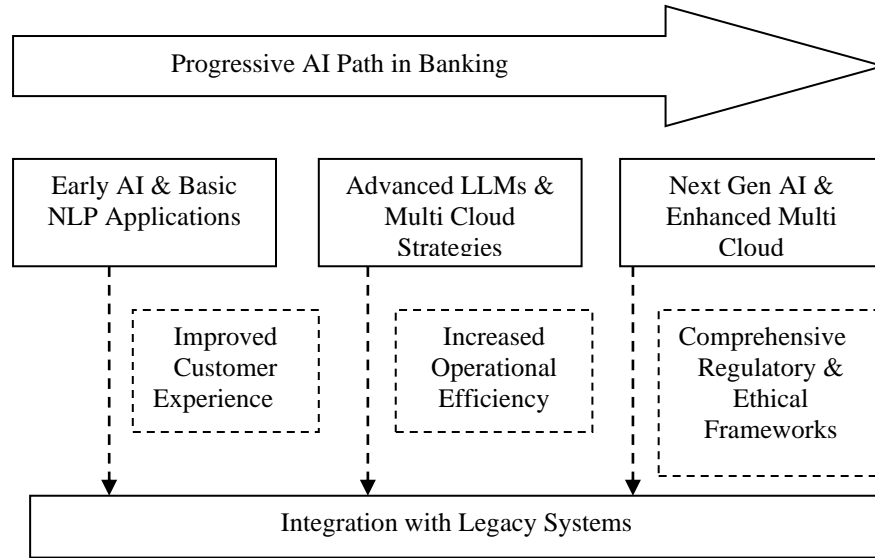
Progressive AI Path in Banking

Early AI & Basic NLP Applications

Advanced LLMs & Multi Cloud Strategies

Next Gen AI & Enhanced Multi Cloud

Improved Customer Experience

Increased Operational Efficiency

Comprehensive Regulatory & Ethical Frameworks

Integration with Legacy Systems